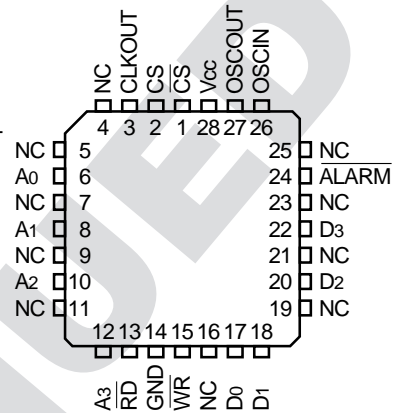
NC CLKOUT CS $\overline{CS}$ Vcc OSCOUT OSCIN

4 3 2 1 28 27 26

NC 5
A0 6
NC 7
A1 8
NC 9
A2 10
NC 11

25 NC
24 $\overline{ALARM}$
23 NC
22 D3
21 NC
20 D2
19 NC

12 13 14 15 16 17 18

A3 $\overline{RD}$ GND $\overline{WR}$ NC D0 D1